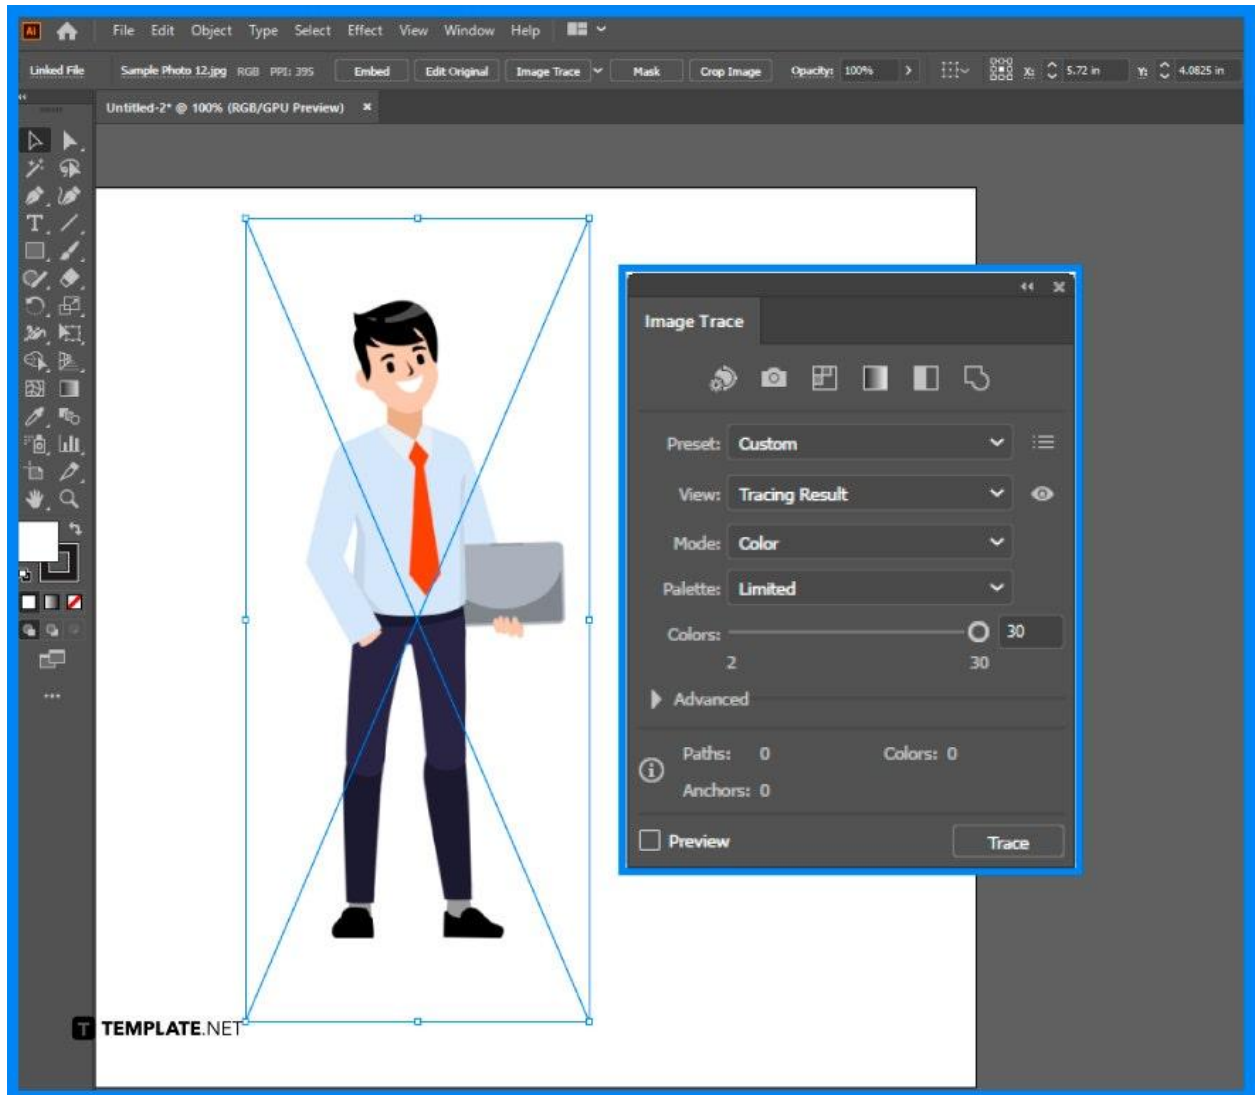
Ai File Edit Object Type Select Effect View Window Help

Linked File Sample Photo 12.jpg RGB PPI: 395 Embed Edit Original Image Trace Mask Crop Image Opacity: 100% X: 5.72 in Y: 4.0825 in

Untitled-2* @ 100% (RGB/GPU Preview) ×

Image Trace

Preset: Custom

View: Tracing Result

Mode: Color

Palette: Limited

Colors: 30

2 30

Advanced

Paths: 0 Colors: 0

Anchors: 0

Preview Trace

TEMPLATE.NET